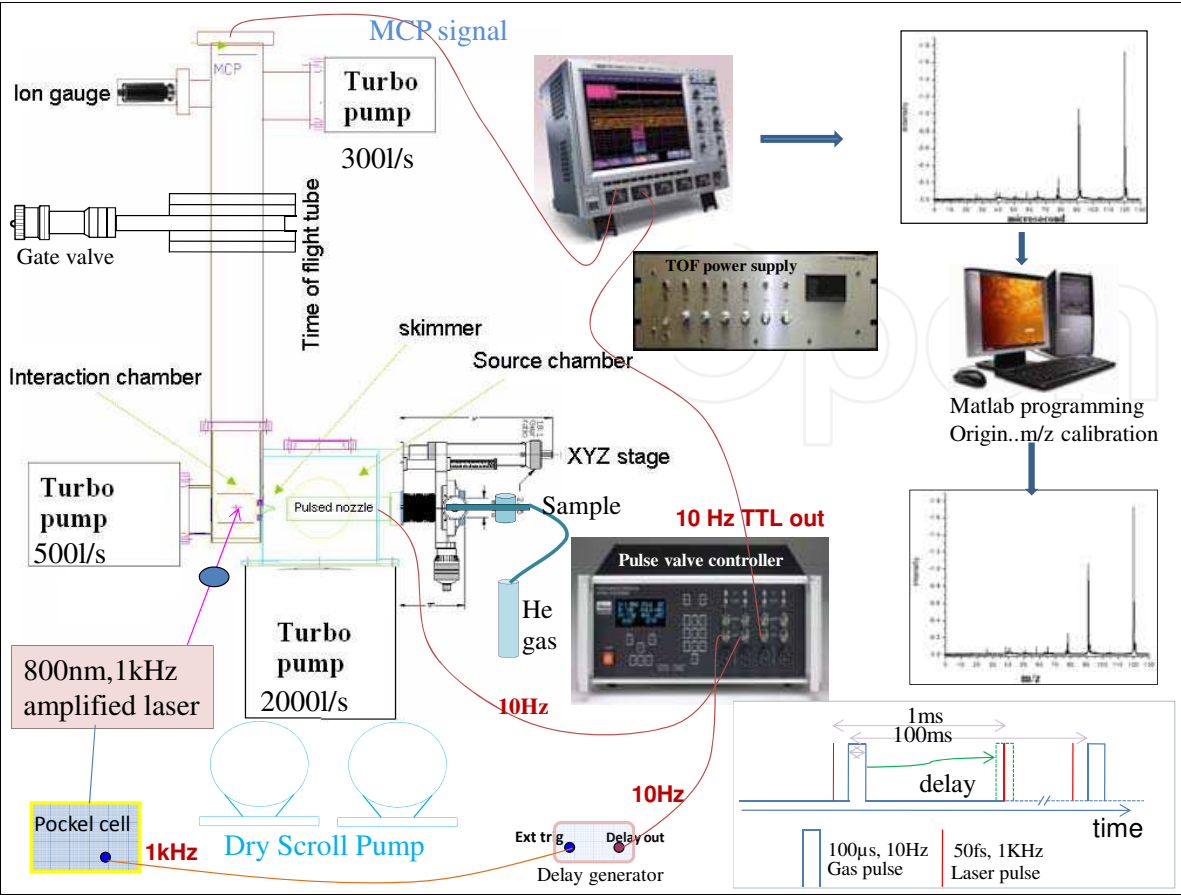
MCP signal

MCP

Ion gauge

Turbo pump

300l/s

Gate valve

Time of flight tube

TOF power supply

microsecond

Matlab programming
Origin..m/z calibration

skimmer

Source chamber

Interaction chamber

XYZ stage

Turbo pump
500l/s

Pulsed nozzle

Sample

10 Hz TTL out

Pulse valve controller

He gas

m/z

Turbo pump
2000l/s

800nm,1kHz amplified laser

10Hz

1ms
100ms

delay

time

10Hz

Pockel cell

1kHz

Dry Scroll Pump

Ext trig

Delay out

Delay generator

100µs, 10Hz
Gas pulse

50fs, 1KHz
Laser pulse